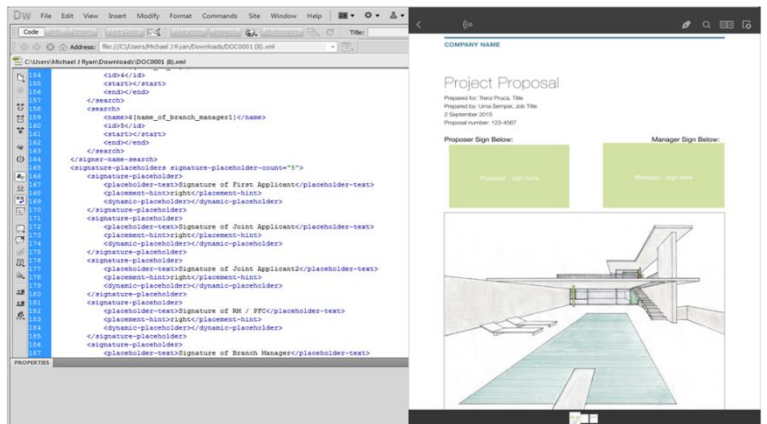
DW File Edit View Insert Modify Format Commands Site Window Help

Code

Title:

Address: file:///C|/Users/Michael J Ryan/Downloads/DOC0001 (8).xml

C:\Users\Michael J Ryan\Downloads\DOC0001 (8).xml

154 <id>4</id>
155 <start></start>
156 <end></end>
157 </search>
158 <search>
159 <name>${name_of_branch_manager1}</name>
160 <id>5</id>
161 <start></start>
162 <end></end>
163 </search>
164 </signer-name-search>
165 <signature-placeholders signature-placeholder-count="5">
166 <signature-placeholder>
167 <placeholder-text>Signature of First Applicant</placeholder-text>
168 <placement-hint>right</placement-hint>
169 <dynamic-placeholder></dynamic-placeholder>
170 </signature-placeholder>
171 <signature-placeholder>
172 <placeholder-text>Signature of Joint Applicant</placeholder-text>
173 <placement-hint>right</placement-hint>
174 <dynamic-placeholder></dynamic-placeholder>
175 </signature-placeholder>
176 <signature-placeholder>
177 <placeholder-text>Signature of Joint Applicant2</placeholder-text>
178 <placement-hint>right</placement-hint>
179 <dynamic-placeholder></dynamic-placeholder>
180 </signature-placeholder>
181 <signature-placeholder>
182 <placeholder-text>Signature of RM / PFC</placeholder-text>
183 <placement-hint>right</placement-hint>
184 <dynamic-placeholder></dynamic-placeholder>
185 </signature-placeholder>
186 <signature-placeholder>
187 <placeholder-text>Signature of Branch Manager</placeholder-text>

PROPERTIES

COMPANY NAME

Project Proposal

Prepared for: Trenz Pruca, Title
Prepared by: Urna Semper, Job Title
2 September 2015
Proposal number: 123-4567

Proposer Sign Below:

Manager Sign Below:

Proposer - sign here

Manager - sign here